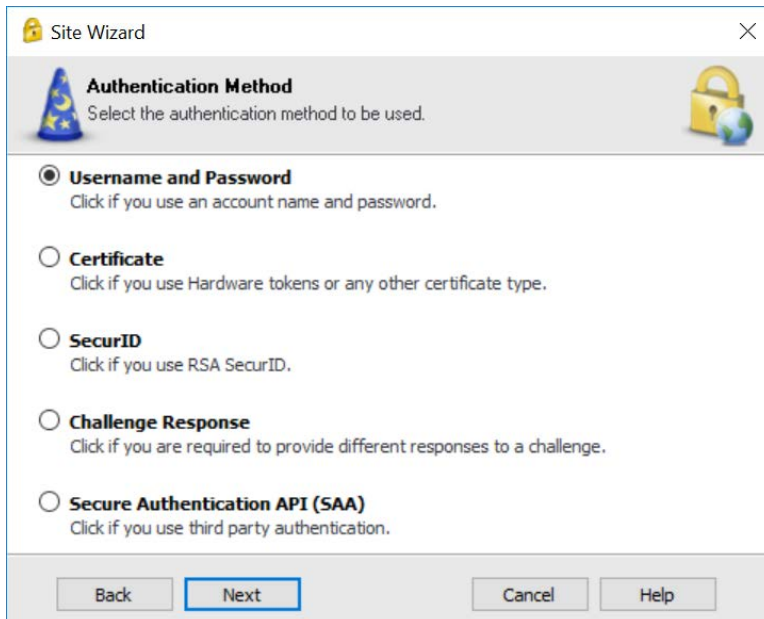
Site Wizard

Authentication Method
Select the authentication method to be used.

Username and Password
Click if you use an account name and password.

Certificate
Click if you use Hardware tokens or any other certificate type.

SecurID
Click if you use RSA SecurID.

Challenge Response
Click if you are required to provide different responses to a challenge.

Secure Authentication API (SAA)
Click if you use third party authentication.

Back Next Cancel Help